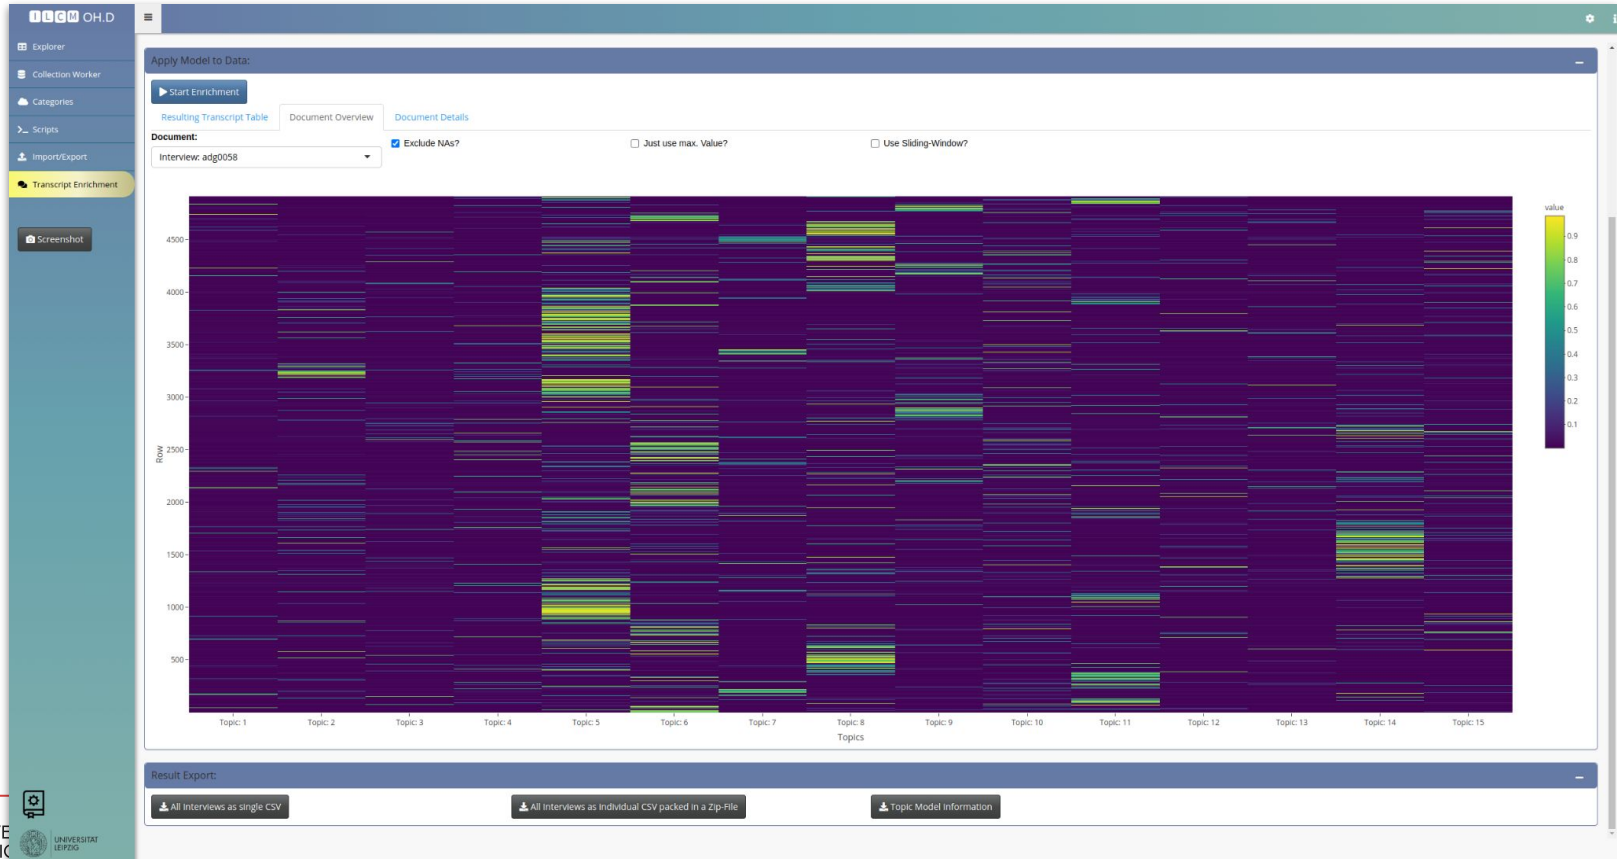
ILCM OH.D

Explorer
Collection Worker
Categories
Scripts
Import/Export
Transcript Enrichment

Screenshot

Apply Model to Data:

Start Enrichment

Resulting Transcript Table | Document Overview | Document Details

Document:
Interview: adg0058

Exclude NAs?
Just use max. Value?
Use Sliding-Window?

value
0.9
0.8
0.7
0.6
0.5
0.4
0.3
0.2
0.1

Row
4500
4000
3500
3000
2500
2000
1500
1000
500

Topic: 1
Topic: 2
Topic: 3
Topic: 4
Topic: 5
Topic: 6
Topic: 7
Topic: 8
Topic: 9
Topic: 10
Topic: 11
Topic: 12
Topic: 13
Topic: 14
Topic: 15
Topics

Result Export:

All Interviews as single CSV
All Interviews as individual CSV packed in a Zip-File
Topic Model Information

UNIVERSITAT LEIPZIG